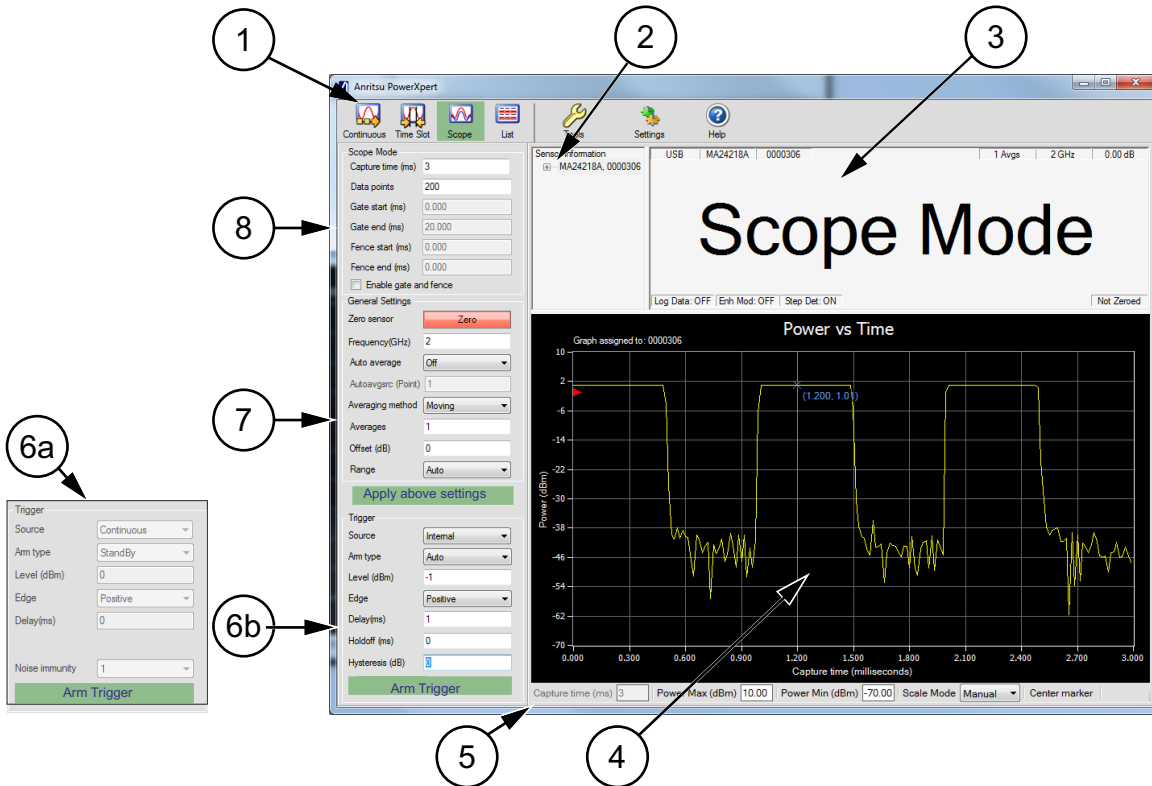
1
2
3
6a
8
7
6b
5
4

Anritsu PowerXpert

Continuous Time Slot Scope List Tools Settings Help

Scope Mode
Capture time (ms) 3
Data points 200
Gate start (ms) 0.000
Gate end (ms) 20.000
Fence start (ms) 0.000
Fence end (ms) 0.000
Enable gate and fence

General Settings
Zero sensor Zero
Frequency(GHz) 2
Auto average Off
Autoavgsrc (Point) 1
Averaging method Moving
Averages 1
Offset (dB) 0
Range Auto
Apply above settings

Trigger
Source Internal
Arm type Auto
Level (dBm) -1
Edge Positive
Delay(ms) 1
Holdoff (ms) 0
Hysteresis (dB) 0
Arm Trigger

Trigger
Source Continuous
Arm type StandBy
Level (dBm) 0
Edge Positive
Delay(ms) 0
Noise immunity 1
Arm Trigger

Sensor Information
MA24218A, 0000306

| USB | MA24218A | 0000306 | 1 Avgs | 2 GHz | 0.00 dB |
|---|---|---|---|---|---|

Scope Mode

Log Data: OFF | Enh Mod: OFF | Step Det: ON | Not Zeroed

Power vs Time
Graph assigned to: 0000306
10
2
-6
-14
-22
-30
-38
-46
-54
-62
-70
Power (dBm)
(1.200, 1.01)
0.000 0.300 0.600 0.900 1.200 1.500 1.800 2.100 2.400 2.700 3.000
Capture time (milliseconds)

Capture time (ms) 3 Power Max (dBm) 10.00 Power Min (dBm) -70.00 Scale Mode Manual Center marker